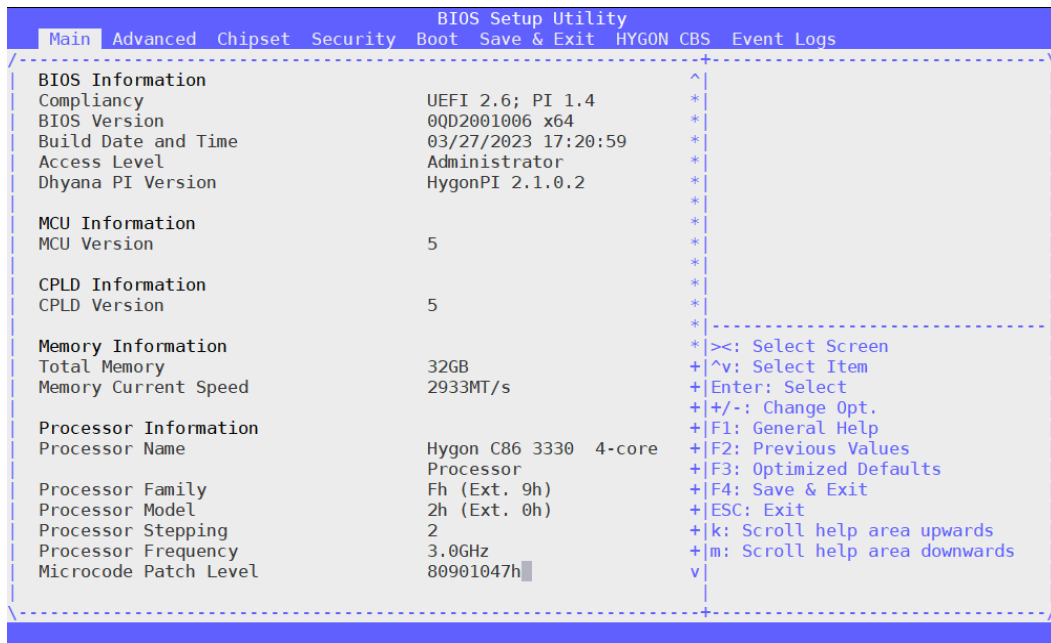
BIOS Setup Utility
Main Advanced Chipset Security Boot Save & Exit HYGON CBS Event Logs

BIOS Information
Compliancy UEFI 2.6; PI 1.4
BIOS Version 0QD2001006 x64
Build Date and Time 03/27/2023 17:20:59
Access Level Administrator
Dhyana PI Version HygonPI 2.1.0.2

MCU Information
MCU Version 5

CPLD Information
CPLD Version 5

Memory Information
Total Memory 32GB
Memory Current Speed 2933MT/s

Processor Information
Processor Name Hygon C86 3330 4-core Processor
Processor Family Fh (Ext. 9h)
Processor Model 2h (Ext. 0h)
Processor Stepping 2
Processor Frequency 3.0GHz
Microcode Patch Level 80901047h

><: Select Screen
^v: Select Item
Enter: Select
+/-: Change Opt.
F1: General Help
F2: Previous Values
F3: Optimized Defaults
F4: Save & Exit
ESC: Exit
k: Scroll help area upwards
m: Scroll help area downwards